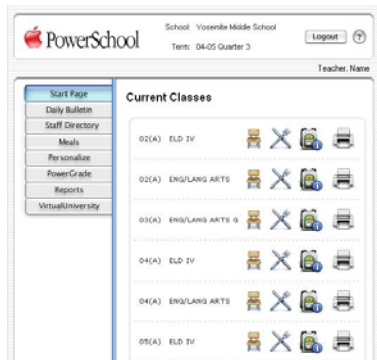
PowerSchool

School: Yosemite Middle School
Term: 04-05 Quarter 3

Logout ?

Teacher, Name

Start Page
Daily Bulletin
Staff Directory
Meals
Personalize
PowerGrade
Reports
VirtualUniversity

Current Classes

02(A) ELD IV
02(A) ENG/LANG ARTS
03(A) ENG/LANG ARTS G
04(A) ELD IV
04(A) ENG/LANG ARTS
05(A) ELD IV